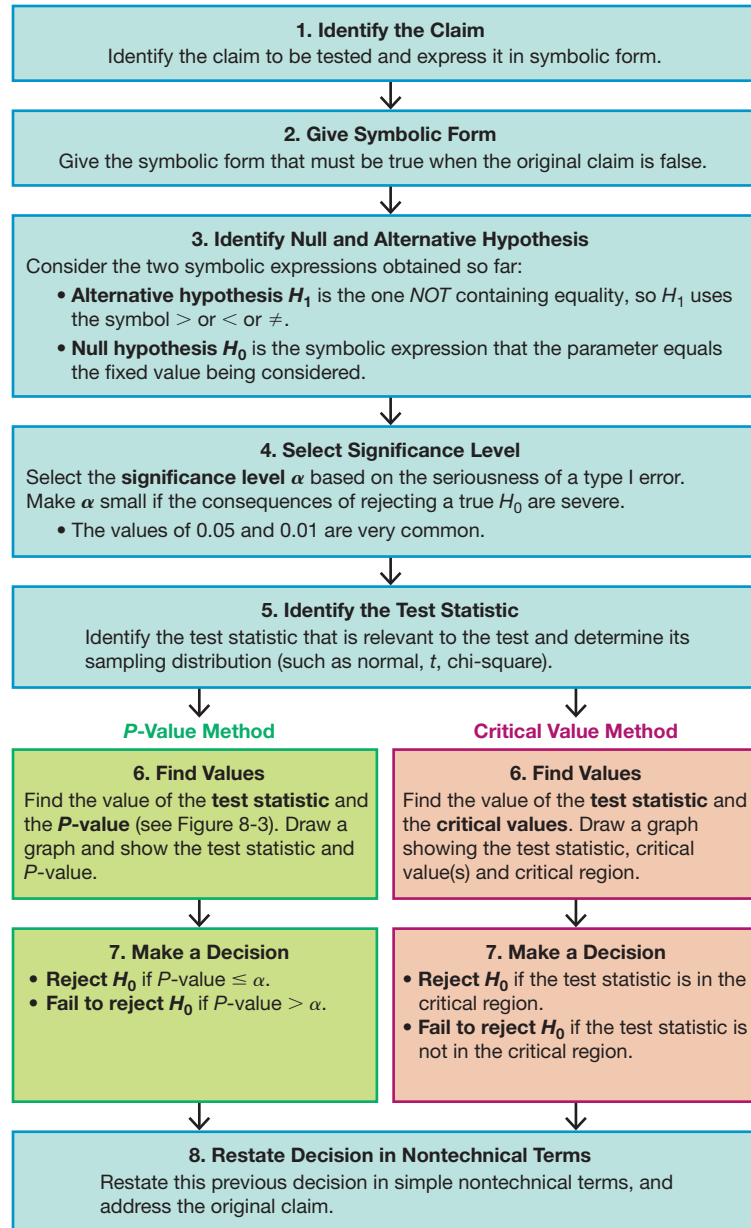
1. Identify the Claim
Identify the claim to be tested and express it in symbolic form.

2. Give Symbolic Form
Give the symbolic form that must be true when the original claim is false.

3. Identify Null and Alternative Hypothesis
Consider the two symbolic expressions obtained so far:
• Alternative hypothesis $H_1$ is the one NOT containing equality, so $H_1$ uses the symbol $>$ or $<$ or $\neq$.
• Null hypothesis $H_0$ is the symbolic expression that the parameter equals the fixed value being considered.

4. Select Significance Level
Select the significance level $\alpha$ based on the seriousness of a type I error. Make $\alpha$ small if the consequences of rejecting a true $H_0$ are severe.
• The values of 0.05 and 0.01 are very common.

5. Identify the Test Statistic
Identify the test statistic that is relevant to the test and determine its sampling distribution (such as normal, $t$, chi-square).

P-Value Method

6. Find Values
Find the value of the test statistic and the P-value (see Figure 8-3). Draw a graph and show the test statistic and P-value.

7. Make a Decision
• Reject $H_0$ if P-value $\leq \alpha$.
• Fail to reject $H_0$ if P-value $> \alpha$.

Critical Value Method

6. Find Values
Find the value of the test statistic and the critical values. Draw a graph showing the test statistic, critical value(s) and critical region.

7. Make a Decision
• Reject $H_0$ if the test statistic is in the critical region.
• Fail to reject $H_0$ if the test statistic is not in the critical region.

8. Restate Decision in Nontechnical Terms
Restate this previous decision in simple nontechnical terms, and address the original claim.